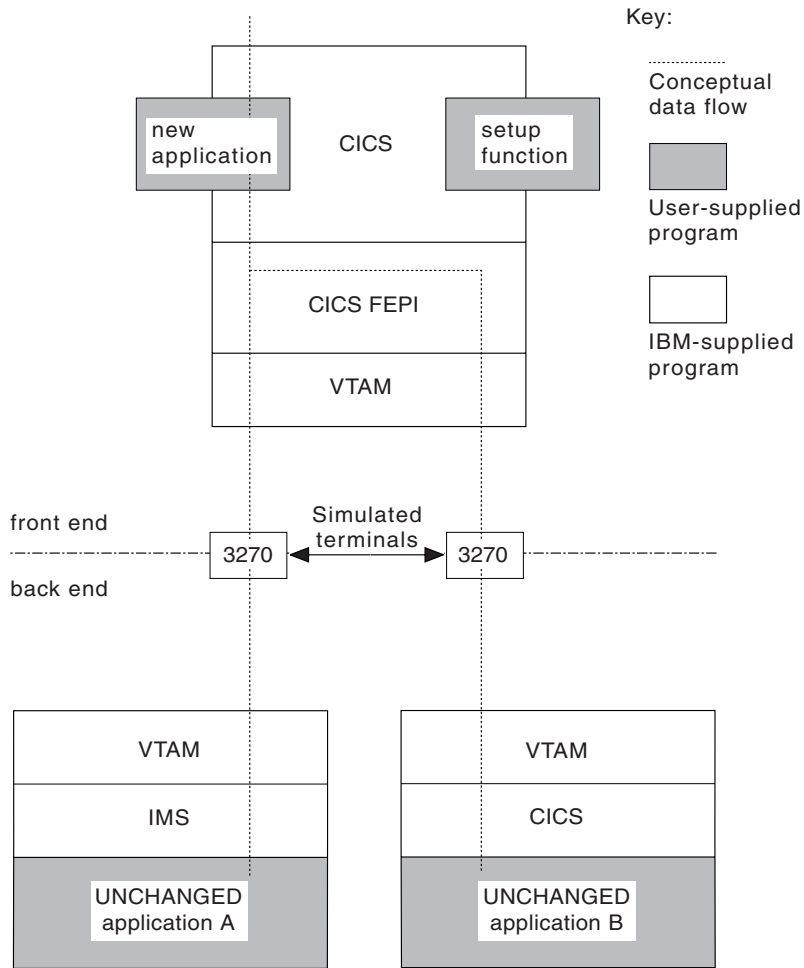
Key:

Conceptual data flow

User-supplied program

IBM-supplied program

new application

CICS

setup function

CICS FEPI

VTAM

front end

Simulated terminals

3270

3270

back end

VTAM

IMS

UNCHANGED application A

VTAM

CICS

UNCHANGED application B